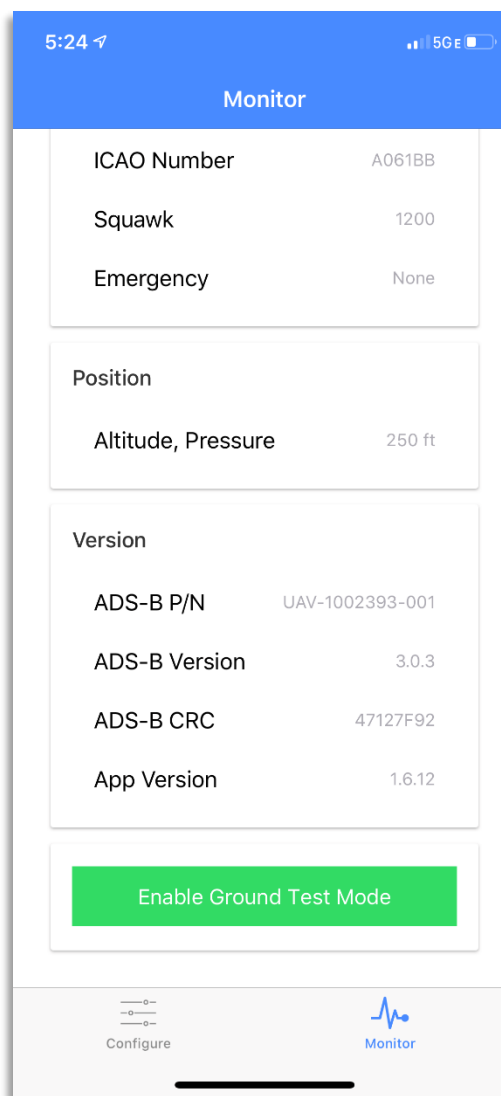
5:24

5G E

Monitor

ICAO Number A061BB

Squawk 1200

Emergency None

Position

Altitude, Pressure 250 ft

Version

ADS-B P/N UAV-1002393-001

ADS-B Version 3.0.3

ADS-B CRC 47127F92

App Version 1.6.12

Enable Ground Test Mode

Configure

Monitor